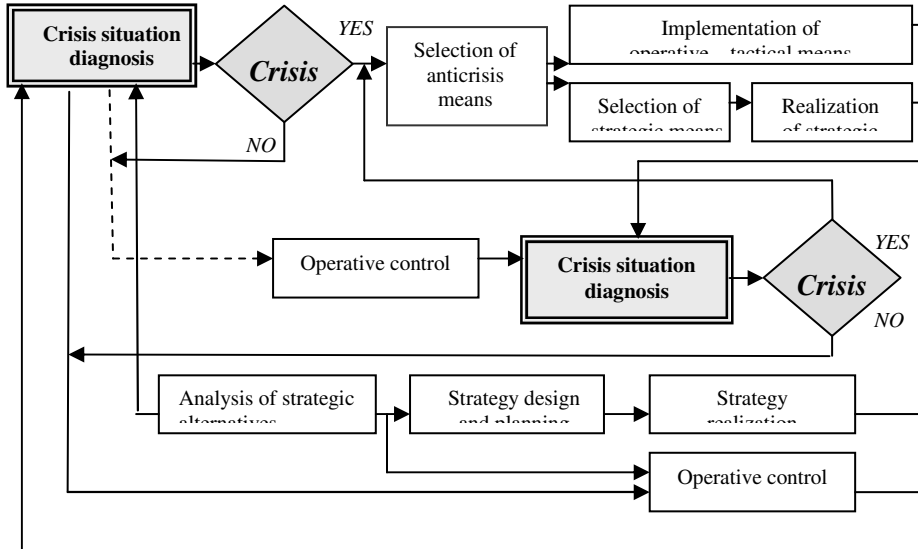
Crisis situation diagnosis

Crisis

YES

NO

Selection of anticrisis means

Implementation of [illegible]

Selection of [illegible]

Realization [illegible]

Operative control

Crisis situation diagnosis

Crisis

YES

NO

Analysis of strategic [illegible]

Strategy design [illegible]

Strategy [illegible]

Operative control